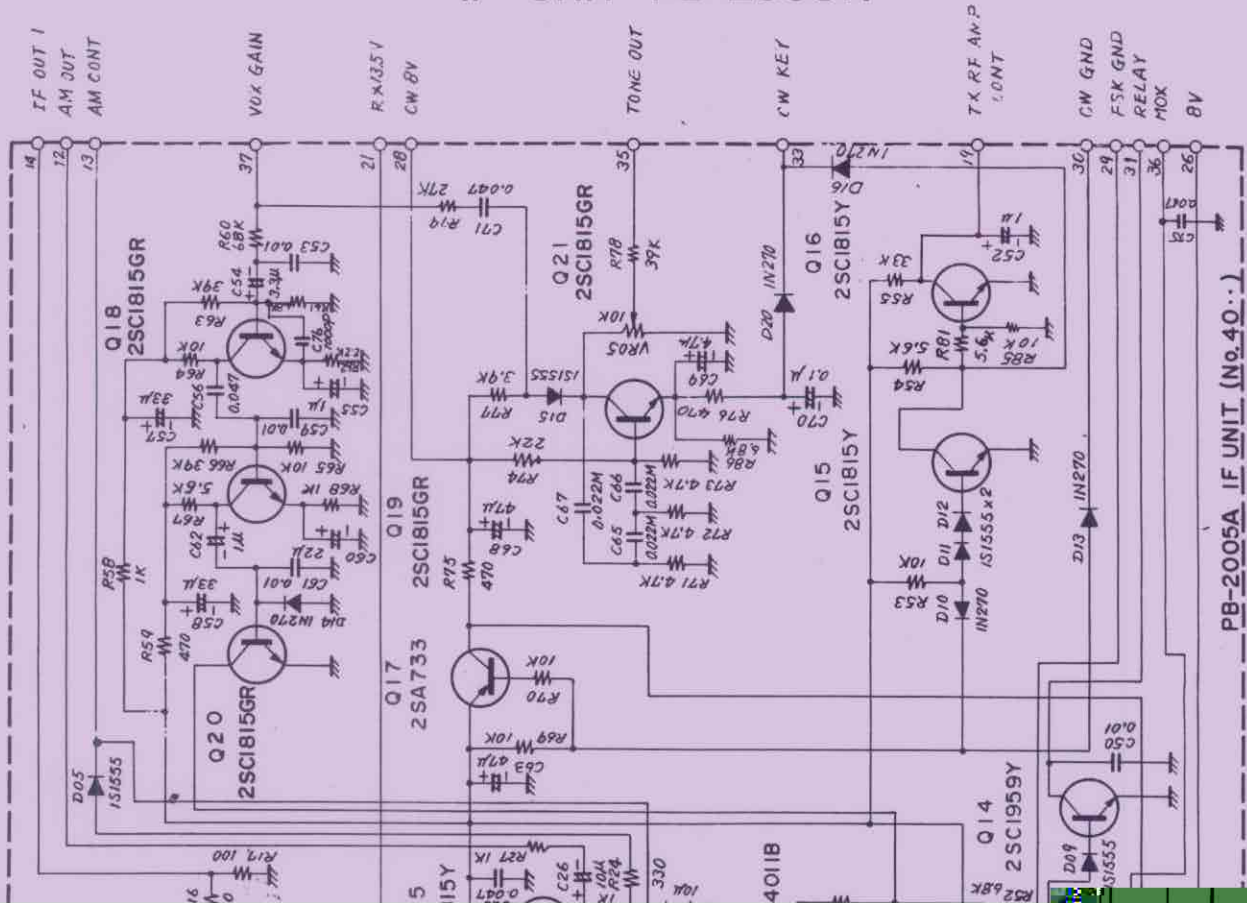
IF OUT 1
AM OUT
AM CONT
VOX GAIN
R×13.5V
CW 8V
TONE OUT
CW KEY
TX RF AMP CONT
CW GND
FSK GND
RELAY
MOX
8V
14
12
13
37
21
28
35
33
19
30
29
31
36
26
Q18
2SC1815GR
R60 68K
C53 0.01
C54 3.3μ
R63 39K
R64 10K
C76 1000P
22K
C56 0.047
C57 33μ
C55 1μ
C59 0.01
R66 39K
R65 10K
R67 5.6K
R68 1K
C62 1μ
C60 22μ
C61 0.01
R58 1K
C58 33μ
D14 1N270
R59 470
Q20
2SC1815GR
D05
1S1555
R17 100
Q19
2SC1815GR
R75 470
C68 47μ
Q17
2SA733
R70 10K
R69 10K
C63 47μ
R27 1K
C26
R24
330
C71 0.047
R19 27K
Q21
2SC1815GR
R78 39K
VR05 10K
R77 3.9K
D15 1S1555
R74 22K
C69 4.7μ
R76 470
R86 6.8K
C67 0.022M
C66 0.022M
R73 4.7K
C65 0.022M
R72 4.7K
R71 4.7K
D20 1N270
C70 0.1μ
Q15
2SC1815Y
Q16
2SC1815Y
D16 1N270
C52 1μ
R55 33K
R54 5.6K
R81 5.6K
R85 10K
C51 0.047
D12
D11 1S1555×2
R53 10K
D10 1N270
D13 1N270
C50 0.01
Q14
2SC1959Y
D09 1S1555
R52 6.8K
4011B
15Y
PB-2005A IF UNIT (No.40··)